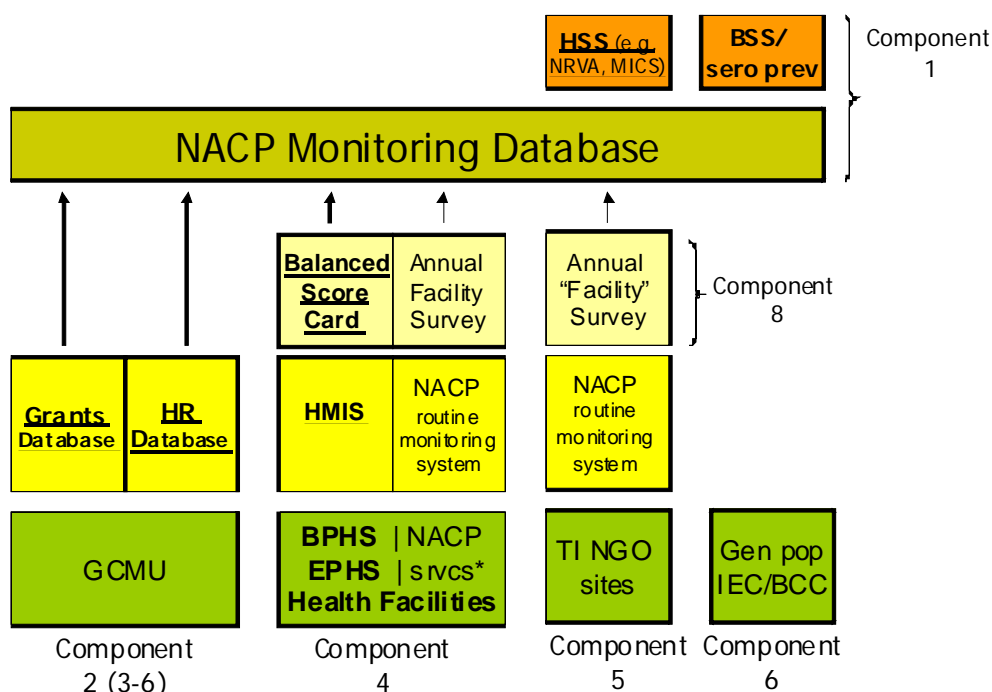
HSS (e.g. NRVA, MICS)

BSS/ sero prev

Component 1

NACP Monitoring Database

Balanced Score Card

Annual Facility Survey

Annual "Facility" Survey

Component 8

Grants Database

HR Database

HMIS

NACP routine monitoring system

NACP routine monitoring system

GCMU

BPHS | NACP
EPHS | srvcs*
Health Facilities

TI NGO sites

Gen pop IEC/BCC

Component 2 (3-6)

Component 4

Component 5

Component 6